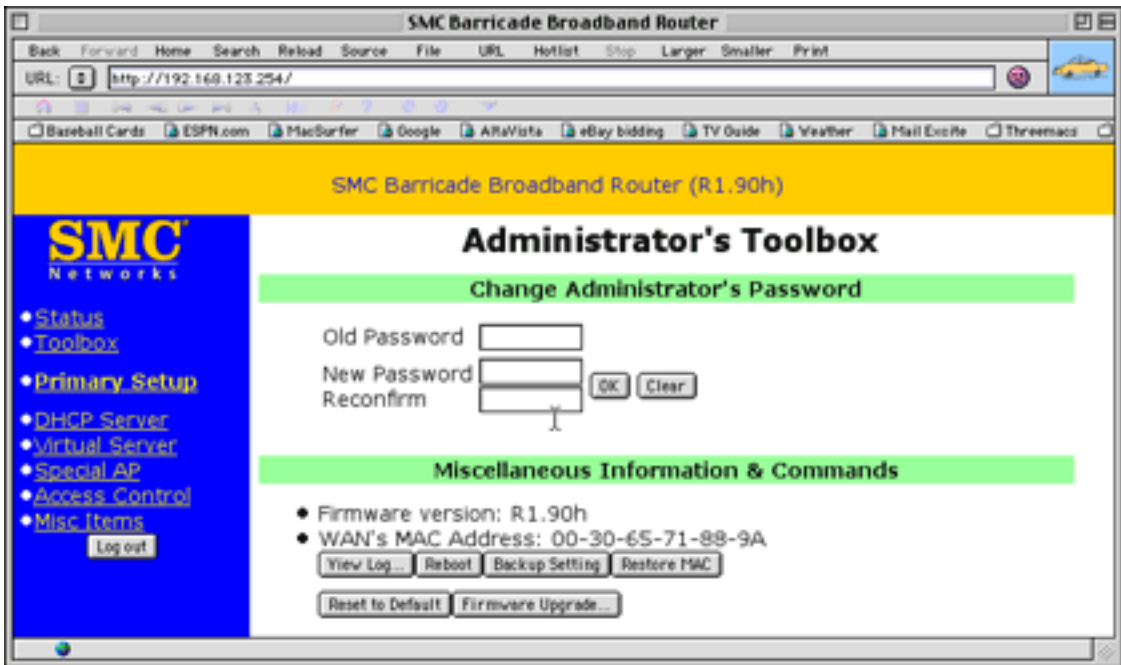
SMC Barricade Broadband Router

Back Forward Home Search Reload Source File URL Hotlist Stop Larger Smaller Print

URL: http://192.168.123.254/

Baseball Cards ESPN.com MacSurfer Google AltaVista eBay bidding TV Guide Weather Mail Excite Threemacs

SMC Barricade Broadband Router (R1.90h)

SMC
Networks

• Status
• Toolbox
• Primary Setup
• DHCP Server
• Virtual Server
• Special AP
• Access Control
• Misc Items

Log out

Administrator's Toolbox

Change Administrator's Password

Old Password
New Password
Reconfirm

OK Clear

Miscellaneous Information & Commands

• Firmware version: R1.90h
• WAN's MAC Address: 00-30-65-71-88-9A

View Log... Reboot Backup Setting Restore MAC

Reset to Default Firmware Upgrade...